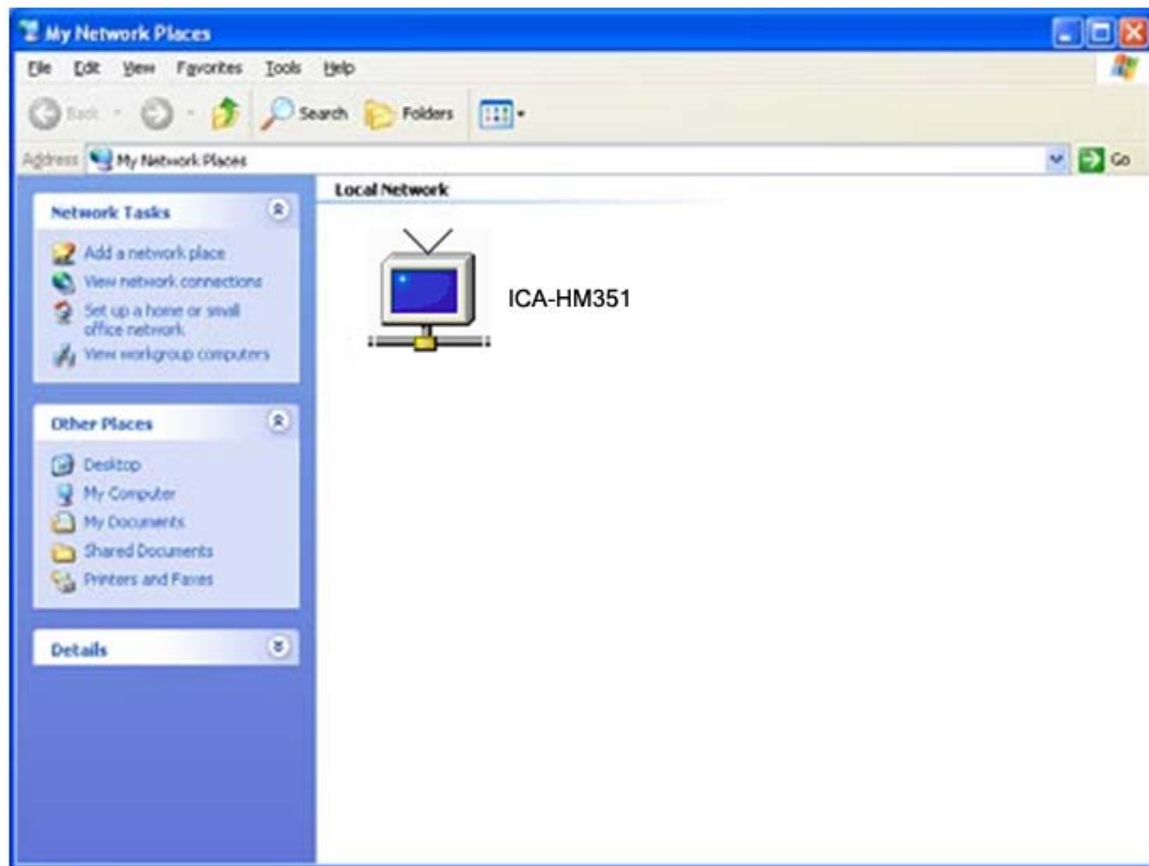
My Network Places

File Edit View Favorites Tools Help

Back Search Folders

Address My Network Places Go

Network Tasks

Add a network place
View network connections
Set up a home or small office network
View workgroup computers

Other Places

Desktop
My Computer
My Documents
Shared Documents
Printers and Faxes

Details

Local Network

ICA-HM351